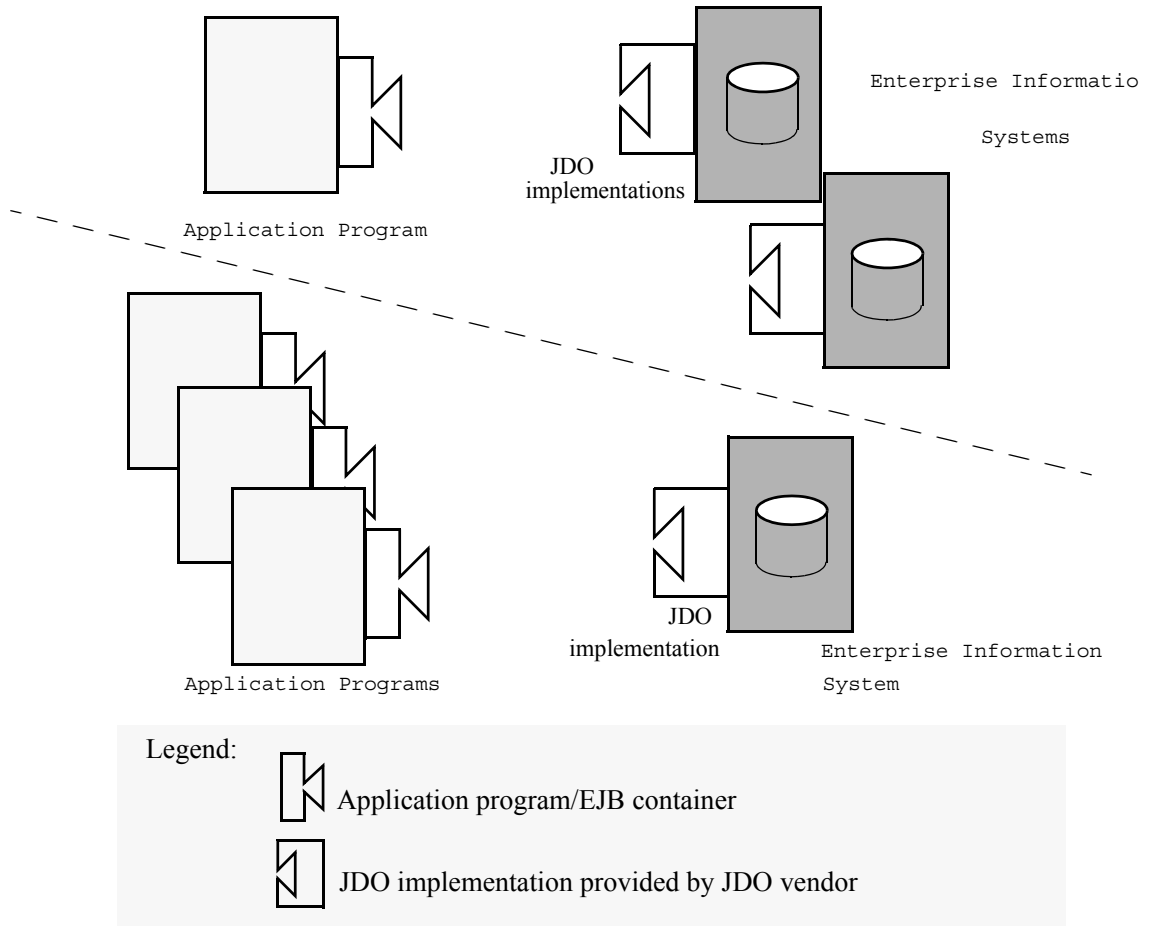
Enterprise Informatio

Systems

JDO implementations

Application Program

Application Programs

JDO implementation

Enterprise Information System

Legend:

Application program/EJB container

JDO implementation provided by JDO vendor